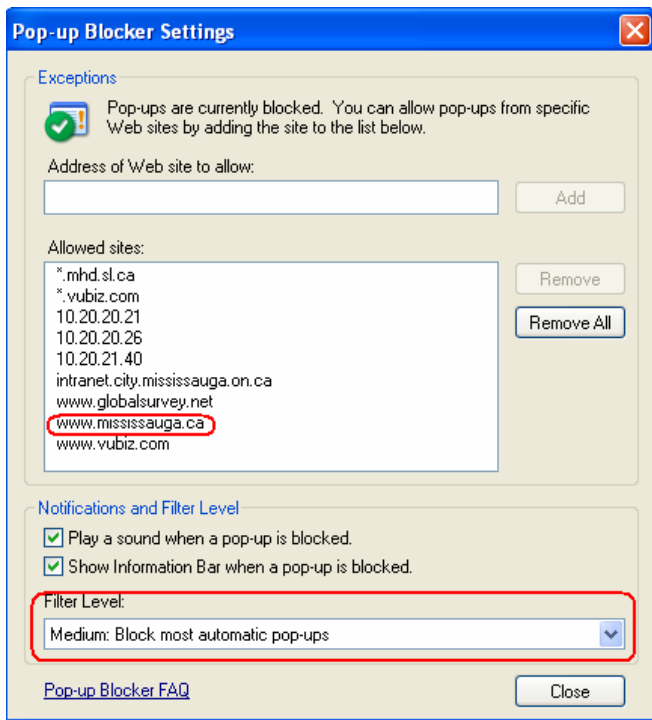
Pop-up Blocker Settings

Exceptions

Pop-ups are currently blocked. You can allow pop-ups from specific Web sites by adding the site to the list below.

Address of Web site to allow:

Add

Allowed sites:

*.mhd.sl.ca
*.vubiz.com
10.20.20.21
10.20.20.26
10.20.21.40
intranet.city.mississauga.on.ca
www.globalsurvey.net
www.mississauga.ca
www.vubiz.com

Remove

Remove All

Notifications and Filter Level

Play a sound when a pop-up is blocked.

Show Information Bar when a pop-up is blocked.

Filter Level:

Medium: Block most automatic pop-ups

Pop-up Blocker FAQ

Close